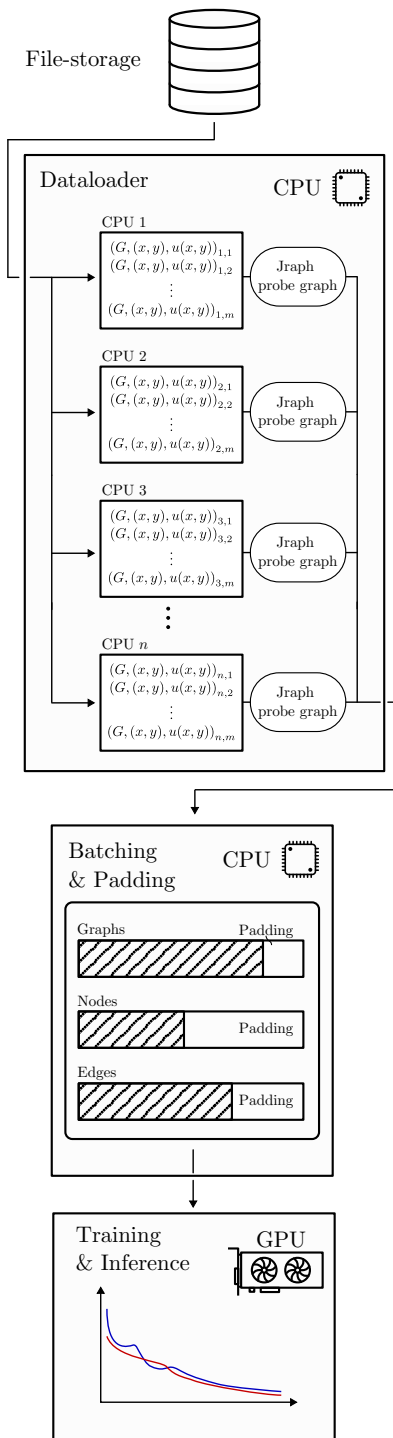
File-storage

Dataloader

CPU

CPU 1

$(G,(x,y),u(x,y))_{1,1}$
$(G,(x,y),u(x,y))_{1,2}$
$\vdots$
$(G,(x,y),u(x,y))_{1,m}$

Jraph probe graph

CPU 2

$(G,(x,y),u(x,y))_{2,1}$
$(G,(x,y),u(x,y))_{2,2}$
$\vdots$
$(G,(x,y),u(x,y))_{2,m}$

Jraph probe graph

CPU 3

$(G,(x,y),u(x,y))_{3,1}$
$(G,(x,y),u(x,y))_{3,2}$
$\vdots$
$(G,(x,y),u(x,y))_{3,m}$

Jraph probe graph

$\vdots$

CPU $n$

$(G,(x,y),u(x,y))_{n,1}$
$(G,(x,y),u(x,y))_{n,2}$
$\vdots$
$(G,(x,y),u(x,y))_{n,m}$

Jraph probe graph

Batching & Padding

CPU

Graphs

Padding

Nodes

Padding

Edges

Padding

Training & Inference

GPU